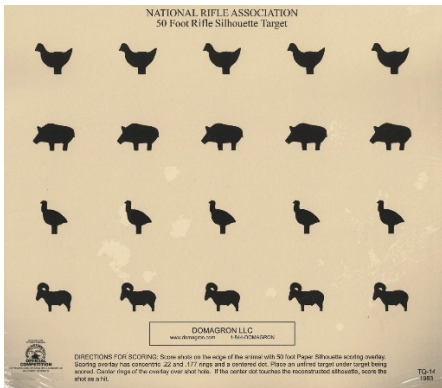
NATIONAL RIFLE ASSOCIATION
50 Foot Rifle Silhouette Target

DOMAGRON LLC
www.domagron.com 1-84-DOMAGRON

DIRECTIONS FOR SCORING: Score shots on the edge of the animal with 50 foot Paper Silhouette scoring overlay. Scoring overlay has concentric .22 and .177 rings and a centered dot. Place an unfired target under target being scored. Center rings of the overlay over shot hole. If the center dot touches the reconstructed silhouette, score the shot as a hit.

TQ-14
1983

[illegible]
COMPETITION